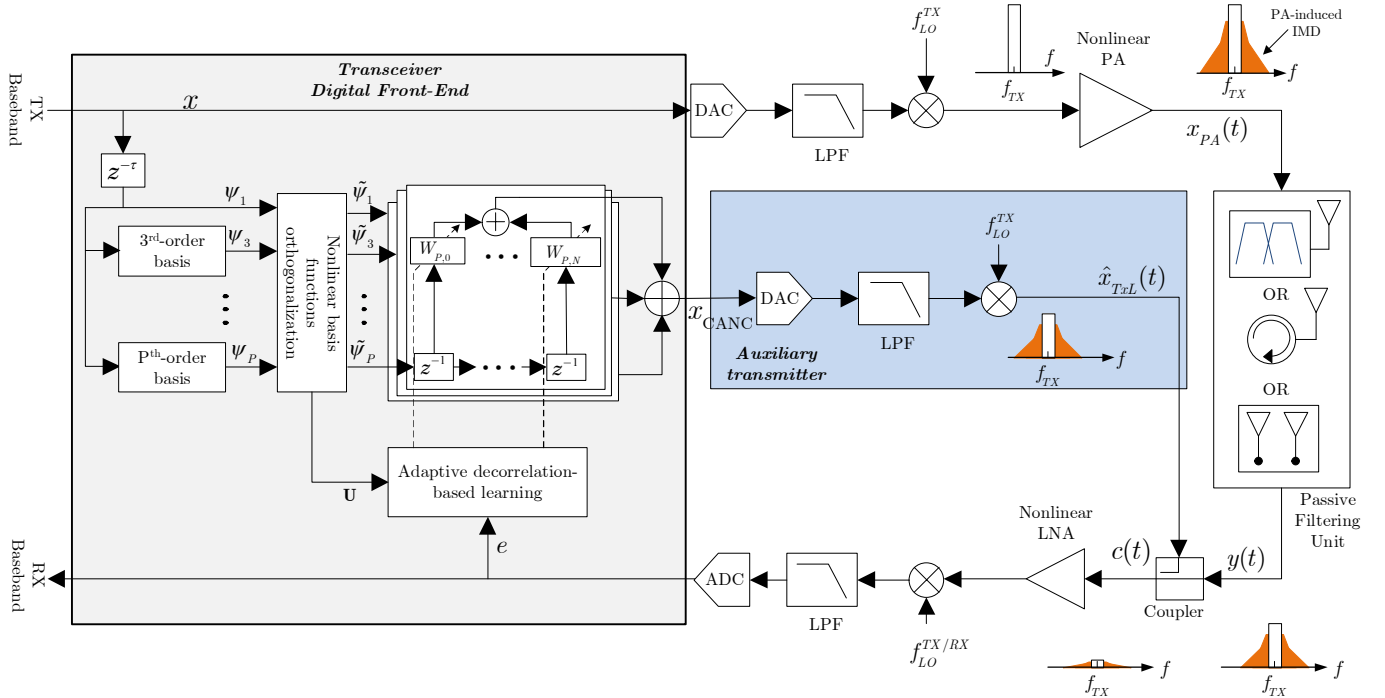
TX Baseband

Transceiver Digital Front-End

$x$

$z^{-\tau}$

$\psi_1$

3rd-order basis

$\psi_3$

Pth-order basis

$\psi_P$

Nonlinear basis functions orthogonalization

$\tilde{\psi}_1$

$\tilde{\psi}_3$

$\tilde{\psi}_P$

$W_{P,0}$

$W_{P,N}$

$z^{-1}$

$z^{-1}$

$x_{\text{CANC}}$

Adaptive decorrelation-based learning

U

$e$

RX Baseband

DAC

LPF

$f_{LO}^{TX}$

$f$

$f_{TX}$

Nonlinear PA

PA-induced IMD

$f$

$f_{TX}$

$x_{PA}(t)$

DAC

LPF

$f_{LO}^{TX}$

$\hat{x}_{TxL}(t)$

$f$

$f_{TX}$

Auxiliary transmitter

OR

OR

Passive Filtering Unit

Nonlinear LNA

$c(t)$

$y(t)$

Coupler

ADC

LPF

$f_{LO}^{TX/RX}$

$f$

$f_{TX}$

$f$

$f_{TX}$